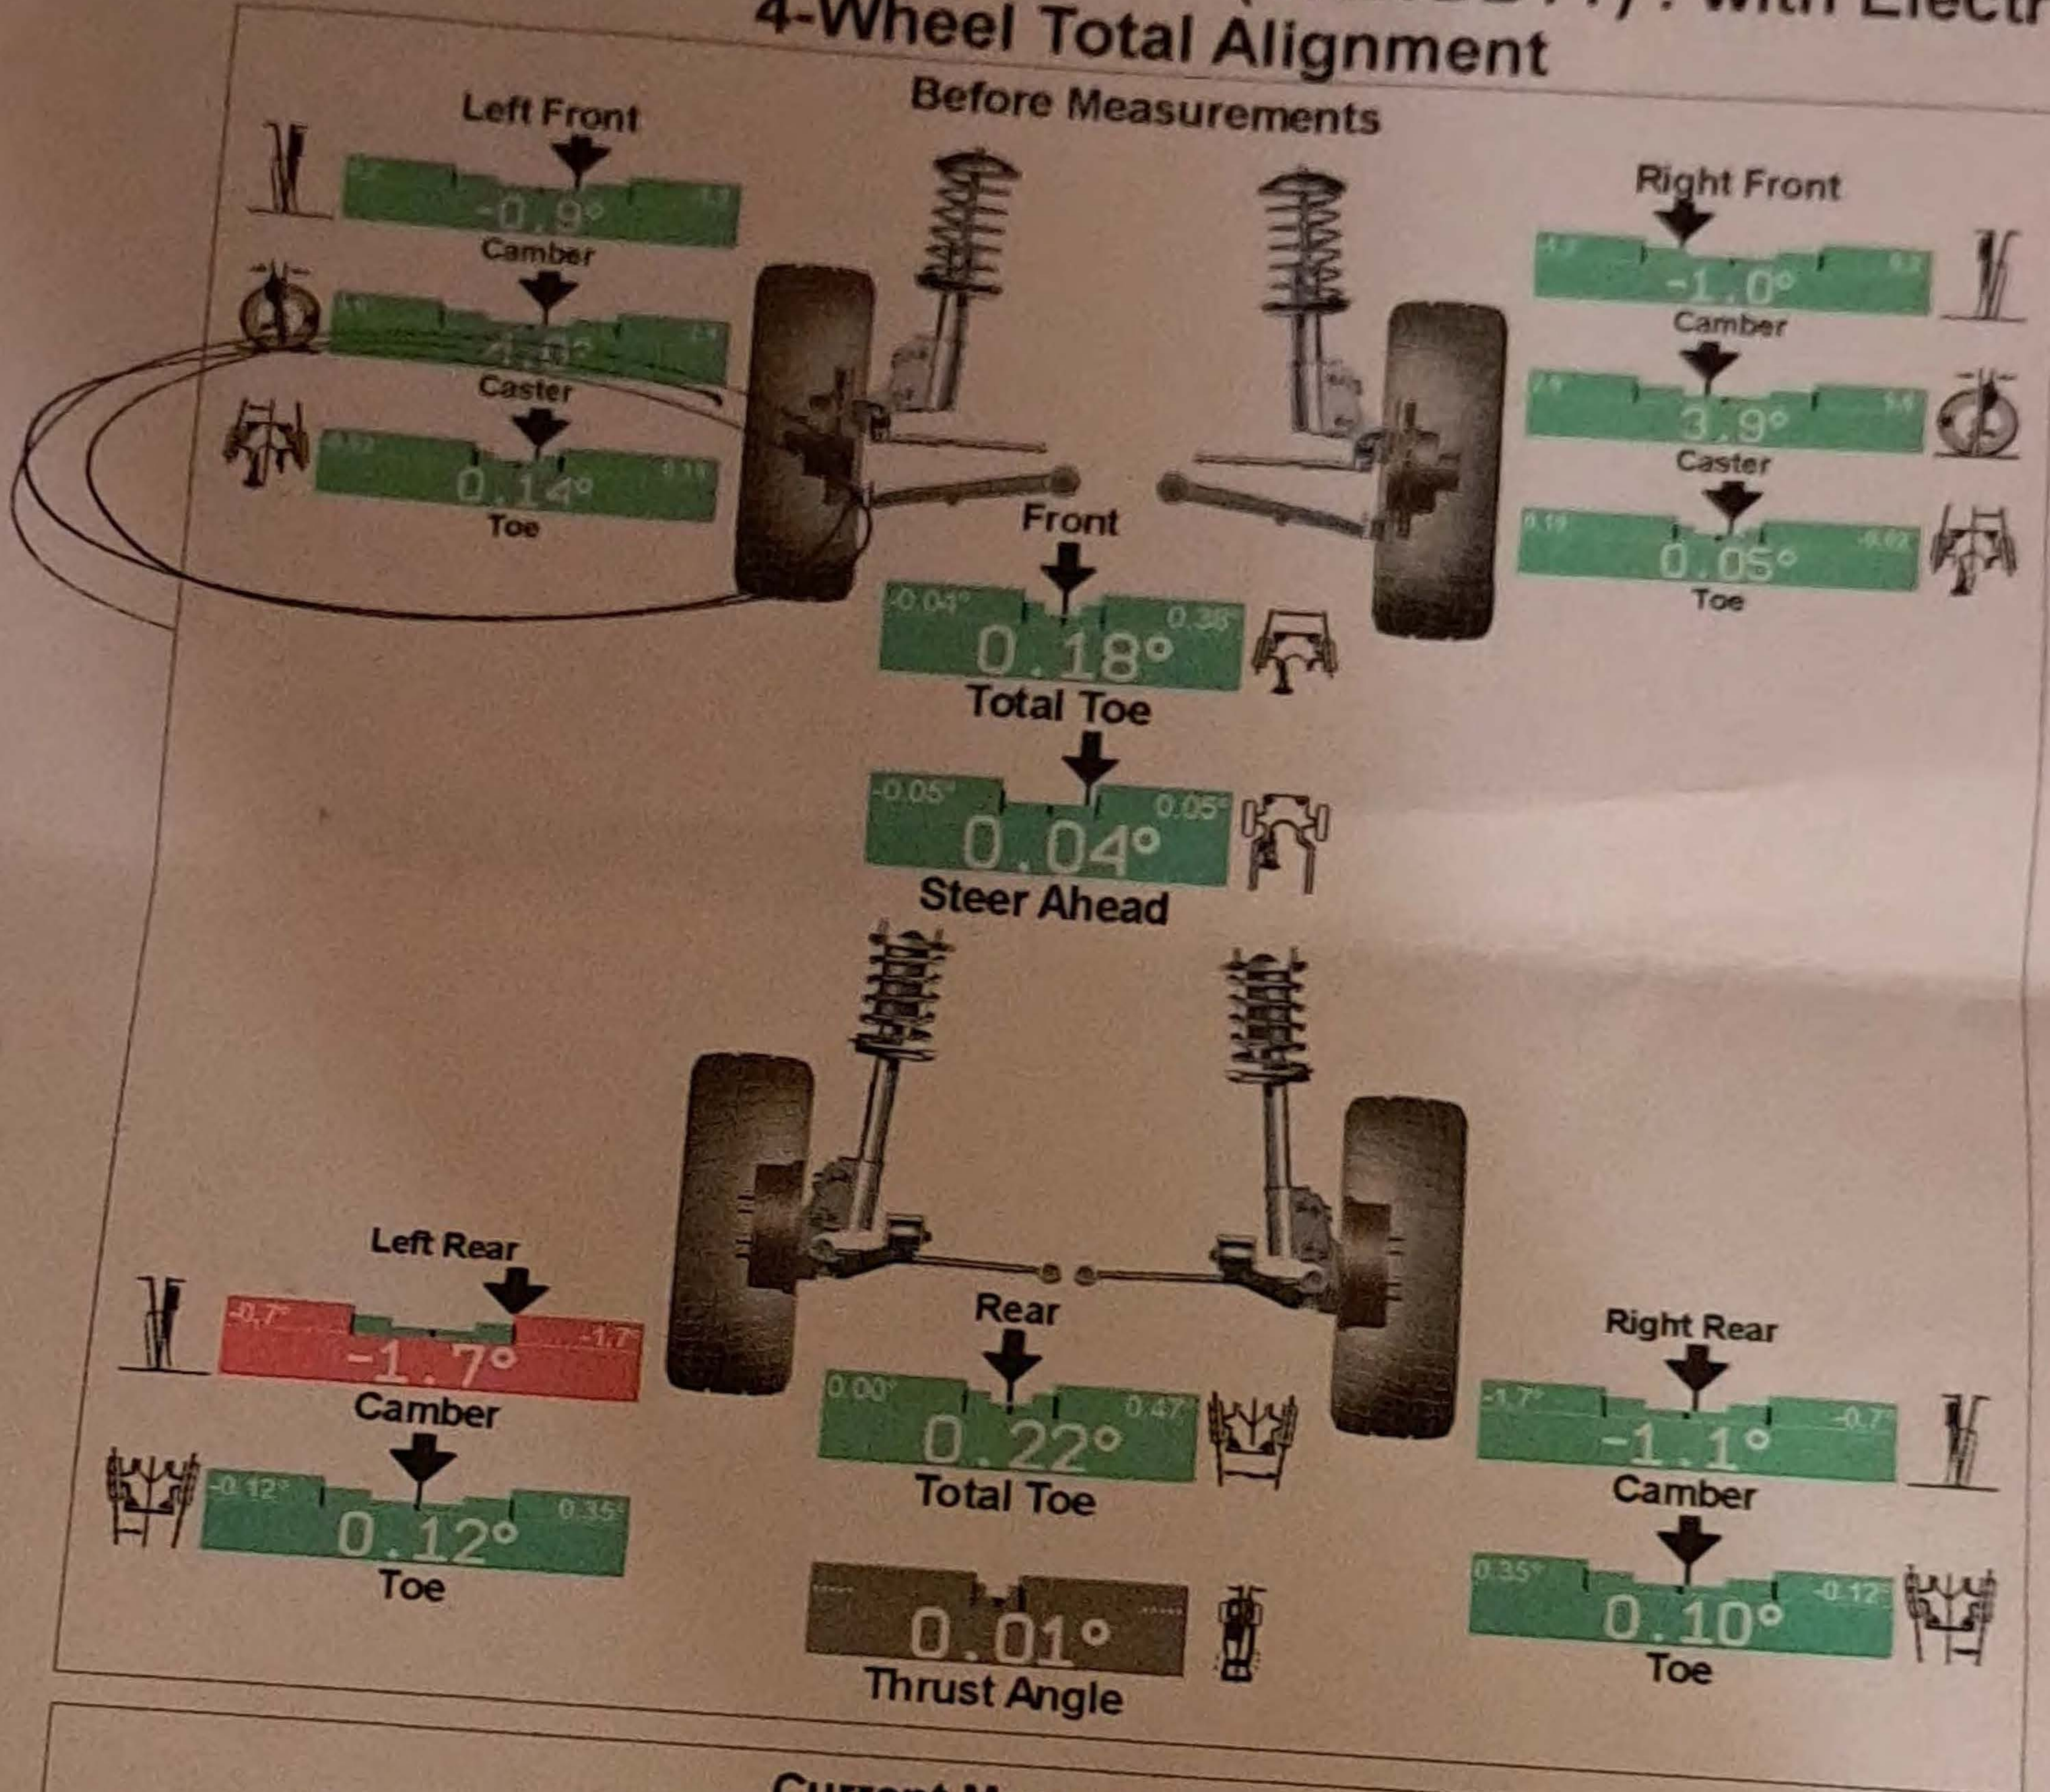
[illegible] : With Electr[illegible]
4-Wheel Total Alignment
Before Measurements

Left Front
-0.9°
Camber
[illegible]
Caster
0.14°
Toe

Right Front
-1.0°
Camber
3.9°
Caster
0.19° 0.05° -0.02°
Toe

Front
-0.04° 0.18° 0.38°
Total Toe

-0.05° 0.04° 0.05°
Steer Ahead

Left Rear
-0.7° -1.7° -1.7°
Camber
-0.12° 0.12° 0.35°
Toe

Rear
0.00° 0.22° 0.47°
Total Toe

0.01°
Thrust Angle

Right Rear
-1.7° -1.1° -0.7°
Camber
0.35° 0.10° -0.12°
Toe

Current M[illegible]